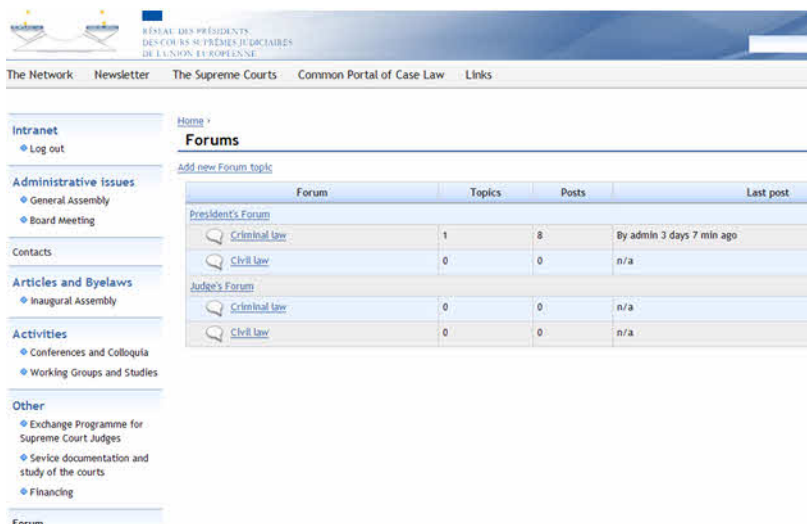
RÉSEAU DES PRÉSIDENTS
DES COURS SUPRÊMES JUDICIAIRES
DE L'UNION EUROPÉENNE

The Network Newsletter The Supreme Courts Common Portal of Case Law Links

Intranet
Log out

Administrative issues
General Assembly
Board Meeting

Contacts

Articles and Byelaws
Inaugural Assembly

Activities
Conferences and Colloquia
Working Groups and Studies

Other
Exchange Programme for Supreme Court Judges
Sevice documentation and study of the courts
Financing

Forum

Home ›

Forums

Add new Forum topic

| Forum | Topics | Posts | Last post |
|---|---|---|---|
| President's Forum | | | |
| Criminal law | 1 | 8 | By admin 3 days 7 min ago |
| Civil law | 0 | 0 | n/a |
| Judge's Forum | | | |
| Criminal law | 0 | 0 | n/a |
| Civil law | 0 | 0 | n/a |